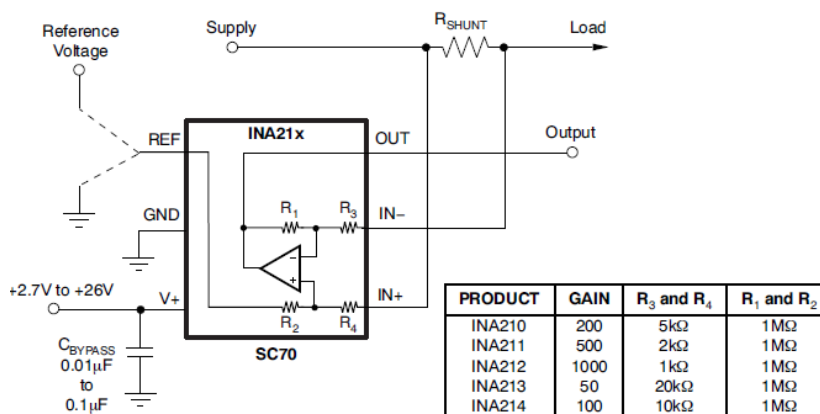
Reference Voltage

Supply

$R_{SHUNT}$

Load

REF

INA21x

OUT

Output

GND

$R_1$

$R_3$

IN−

−

+

+2.7V to +26V

V+

IN+

$R_2$

$R_4$

SC70

$C_{BYPASS}$ 0.01μF to 0.1μF

| PRODUCT | GAIN | $R_3$ and $R_4$ | $R_1$ and $R_2$ |
|---|---|---|---|
| INA210 | 200 | 5kΩ | 1MΩ |
| INA211 | 500 | 2kΩ | 1MΩ |
| INA212 | 1000 | 1kΩ | 1MΩ |
| INA213 | 50 | 20kΩ | 1MΩ |
| INA214 | 100 | 10kΩ | 1MΩ |